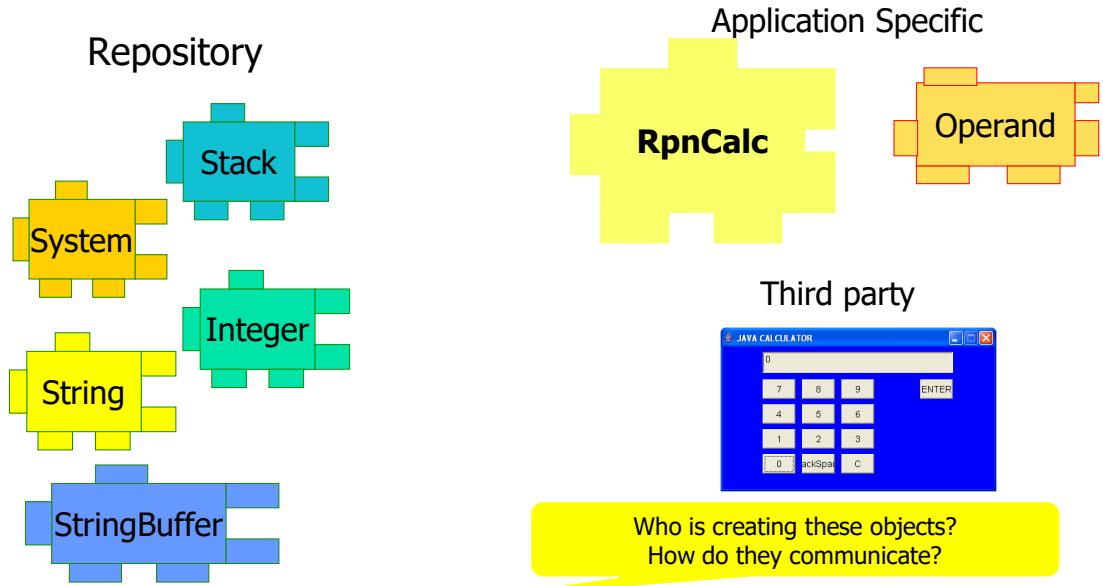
Repository

Stack

System

Integer

String

StringBuffer

Application Specific

RpnCalc

Operand

Third party

JAVA CALCULATOR

0

7 8 9 ENTER

4 5 6

1 2 3

0 ackSpac C

Who is creating these objects?
How do they communicate?